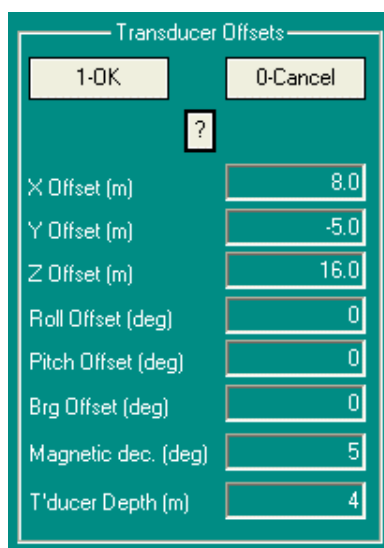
Transducer Offsets

1-OK

0-Cancel

?

X Offset (m) 8.0

Y Offset (m) -5.0

Z Offset (m) 16.0

Roll Offset (deg) 0

Pitch Offset (deg) 0

Brg Offset (deg) 0

Magnetic dec. (deg) 5

T'ducer Depth (m) 4